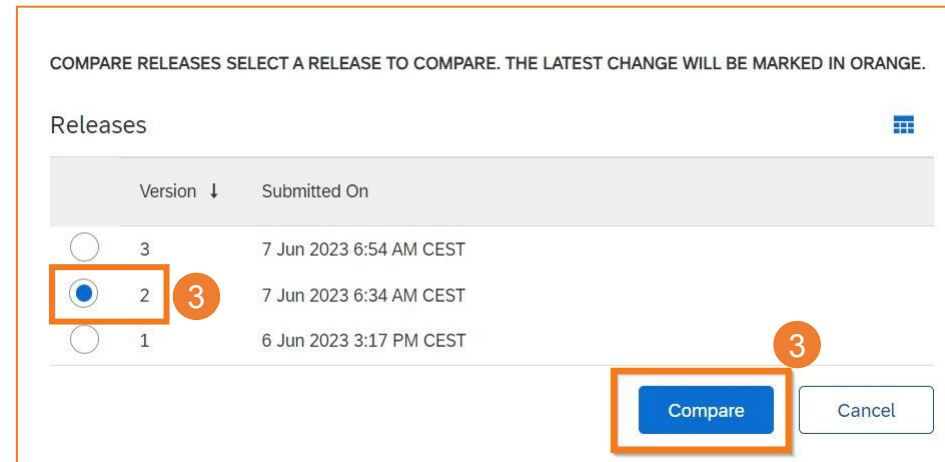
COMPARE RELEASES SELECT A RELEASE TO COMPARE. THE LATEST CHANGE WILL BE MARKED IN ORANGE.

Releases

| | Version ↓ | Submitted On |
|---|---|---|
| | 3 | 7 Jun 2023 6:54 AM CEST |
| | 2 | 7 Jun 2023 6:34 AM CEST |
| | 1 | 6 Jun 2023 3:17 PM CEST |

3

3

Compare

Cancel